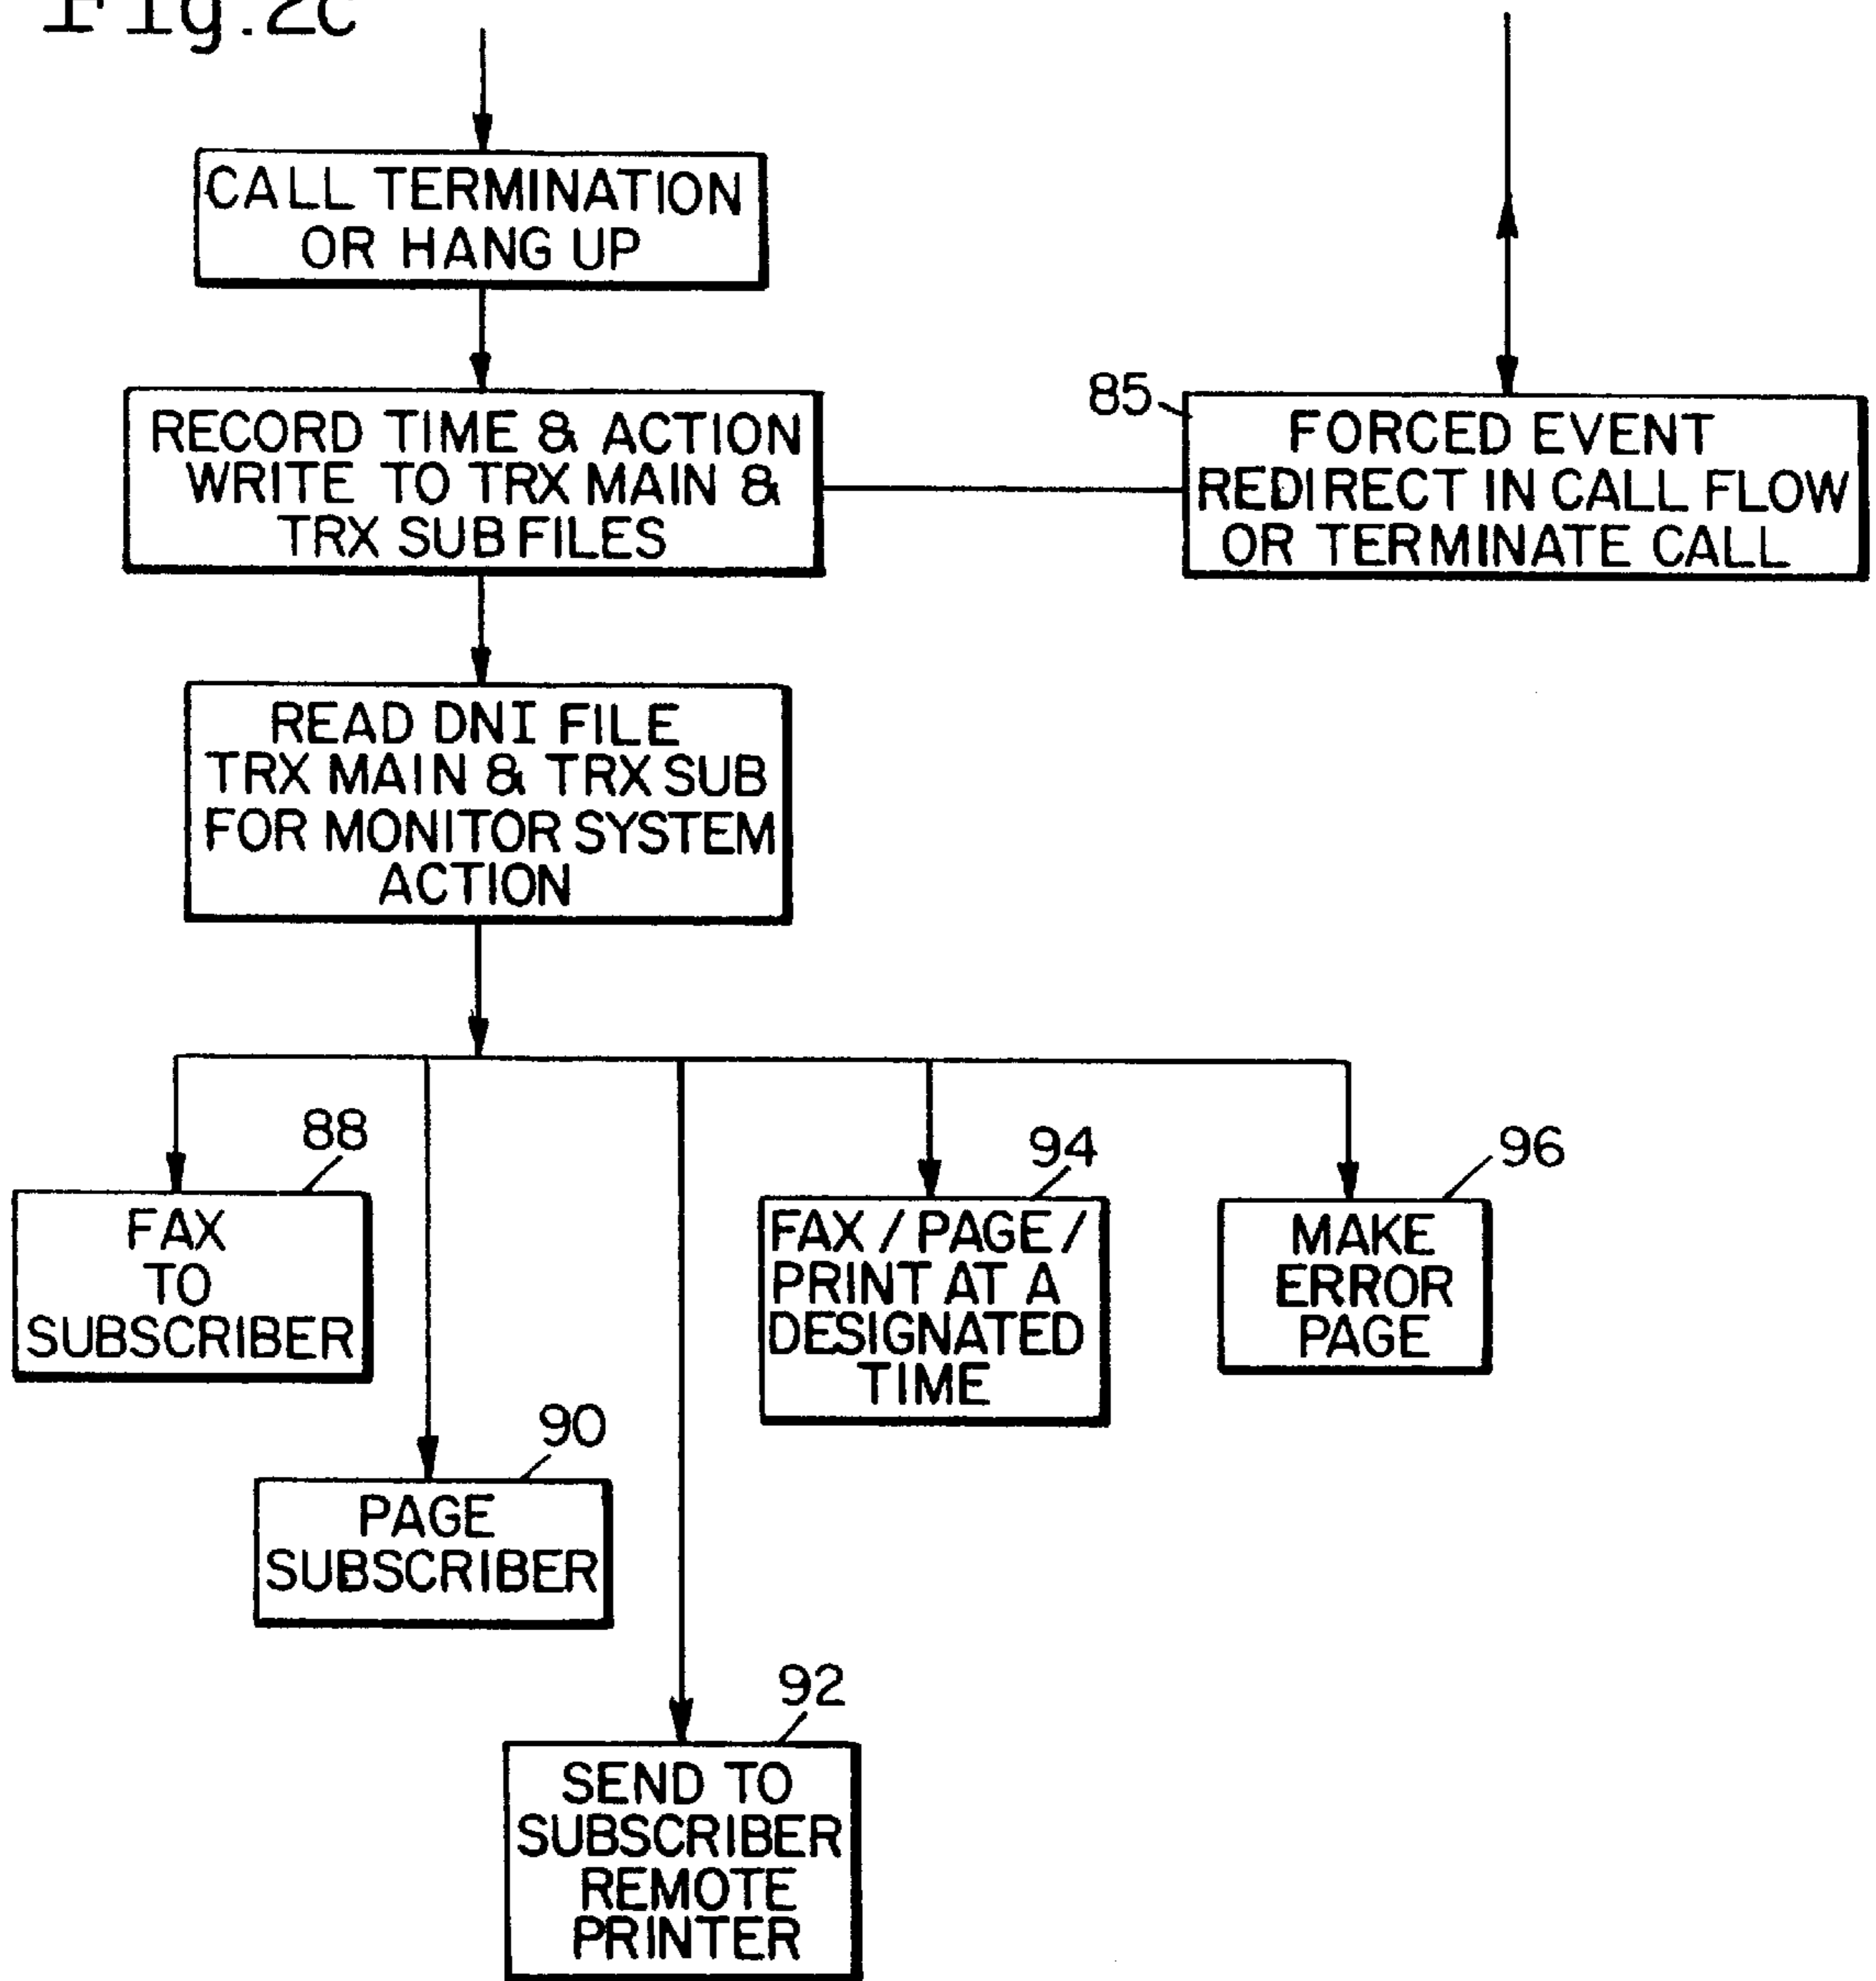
Fig.2c

CALL TERMINATION OR HANG UP

RECORD TIME & ACTION WRITE TO TRX MAIN & TRX SUB FILES

85

FORCED EVENT REDIRECT IN CALL FLOW OR TERMINATE CALL

READ DNI FILE TRX MAIN & TRX SUB FOR MONITOR SYSTEM ACTION

88

FAX TO SUBSCRIBER

94

FAX / PAGE / PRINT AT A DESIGNATED TIME

96

MAKE ERROR PAGE

90

PAGE SUBSCRIBER

92

SEND TO SUBSCRIBER REMOTE PRINTER